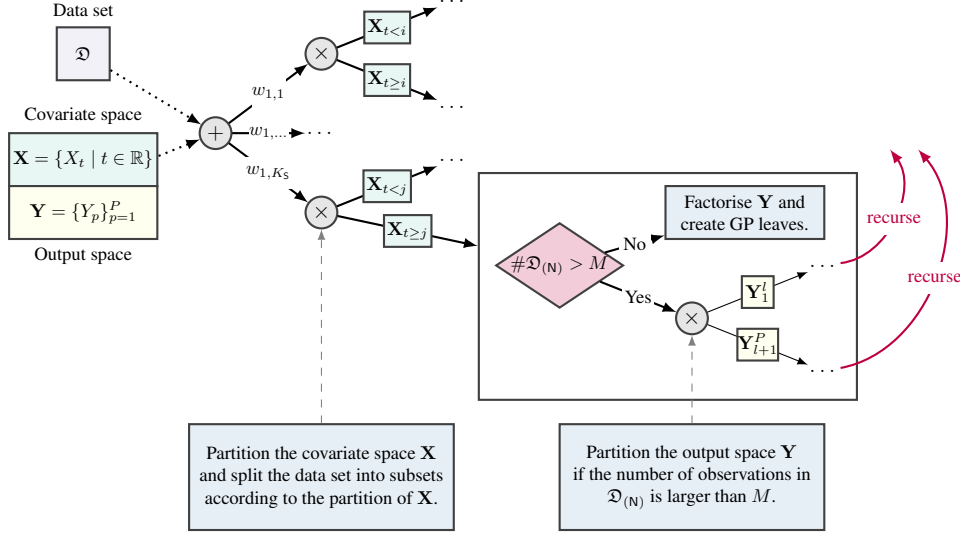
Data set

$\mathfrak{D}$

Covariate space

$\mathbf{X} = \{X_t \mid t \in \mathbb{R}\}$

$\mathbf{Y} = \{Y_p\}_{p=1}^{P}$

Output space

$+$

$w_{1,1}$

$w_{1,\dots}$

$w_{1,K_\mathsf{S}}$

$\times$

$\mathbf{X}_{t<i}$

$\mathbf{X}_{t\geq i}$

$\times$

$\mathbf{X}_{t<j}$

$\mathbf{X}_{t\geq j}$

$\#\mathfrak{D}_{(\mathsf{N})} > M$

No

Factorise $\mathbf{Y}$ and create GP leaves.

Yes

$\times$

$\mathbf{Y}_1^l$

$\mathbf{Y}_{l+1}^P$

recurse

recurse

Partition the covariate space $\mathbf{X}$ and split the data set into subsets according to the partition of $\mathbf{X}$.

Partition the output space $\mathbf{Y}$ if the number of observations in $\mathfrak{D}_{(\mathsf{N})}$ is larger than $M$.